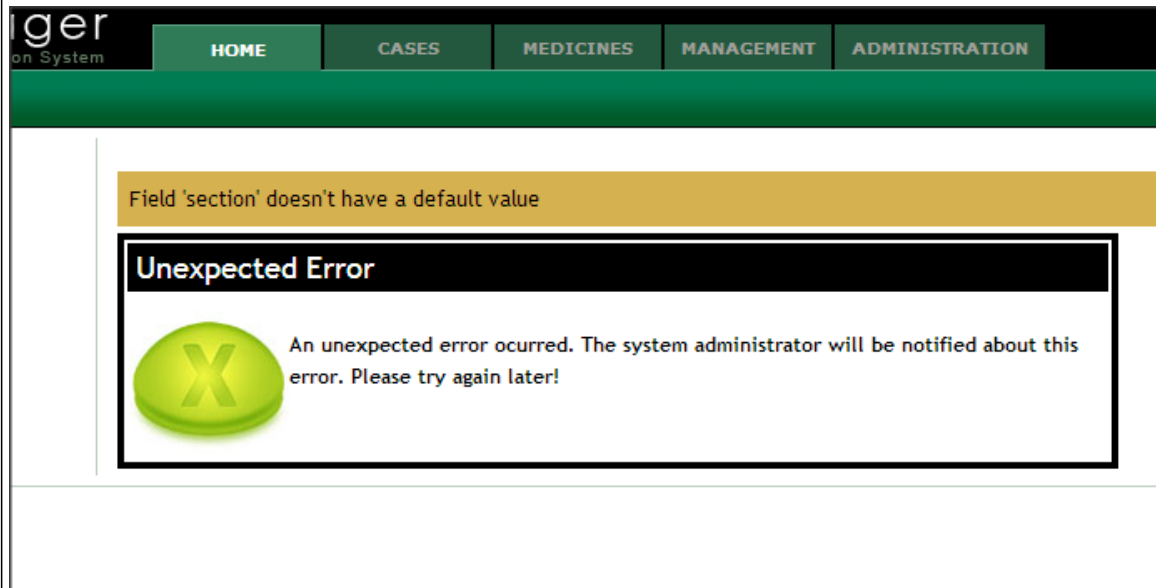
iger
on System

HOME
CASES
MEDICINES
MANAGEMENT
ADMINISTRATION

Field 'section' doesn't have a default value

Unexpected Error

X

An unexpected error ocurred. The system administrator will be notified about this error. Please try again later!